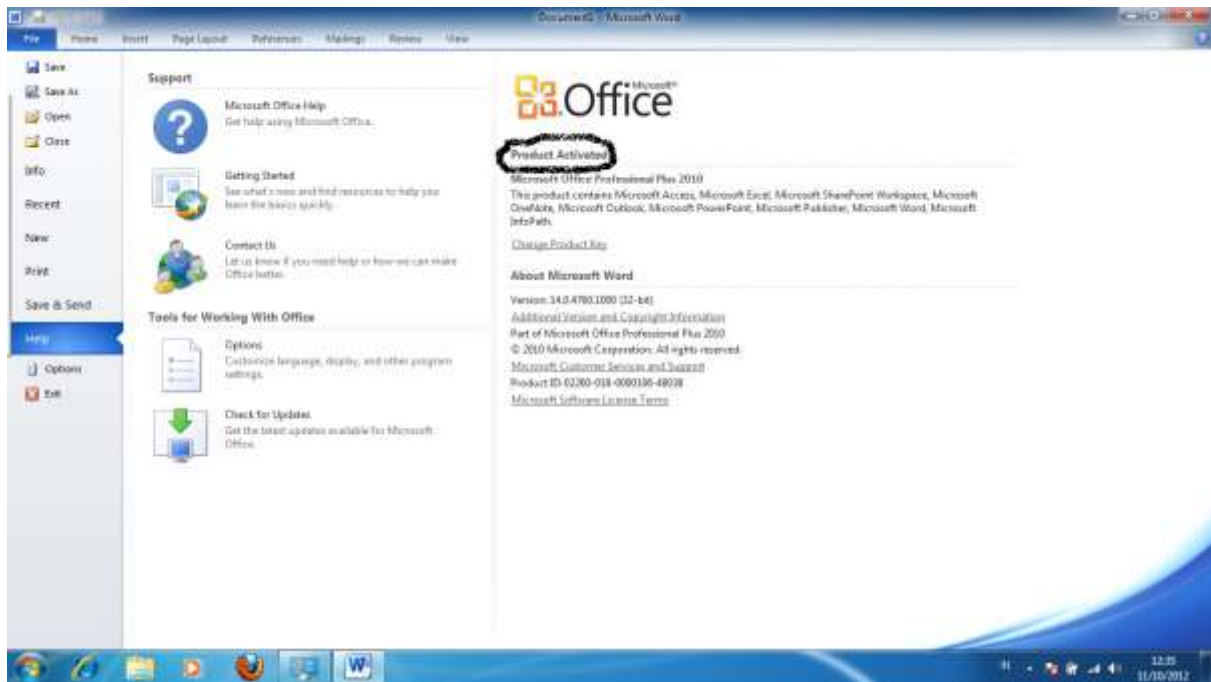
Document1 - Microsoft Word

File Home Insert Page Layout References Mailings Review View

Save
Save As
Open
Close
Info
Recent
New
Print
Save & Send
Help
Options
Exit

Support

Microsoft Office Help
Get help using Microsoft Office.

Getting Started
See what's new and find resources to help you learn the basics quickly.

Contact Us
Let us know if you need help or how we can make Office better.

Tools for Working With Office

Options
Customize language, display, and other program settings.

Check for Updates
Get the latest updates available for Microsoft Office.

Microsoft® Office

Product Activated
Microsoft Office Professional Plus 2010
This product contains Microsoft Access, Microsoft Excel, Microsoft SharePoint Workspace, Microsoft OneNote, Microsoft Outlook, Microsoft PowerPoint, Microsoft Publisher, Microsoft Word, Microsoft InfoPath.
Change Product Key

About Microsoft Word
Version: 14.0.4760.1000 (32-bit)
Additional Version and Copyright Information
Part of Microsoft Office Professional Plus 2010
© 2010 Microsoft Corporation. All rights reserved.
Microsoft Customer Services and Support
Product ID: 02260-018-0000106-48038
Microsoft Software License Terms

12:35
31/10/2012